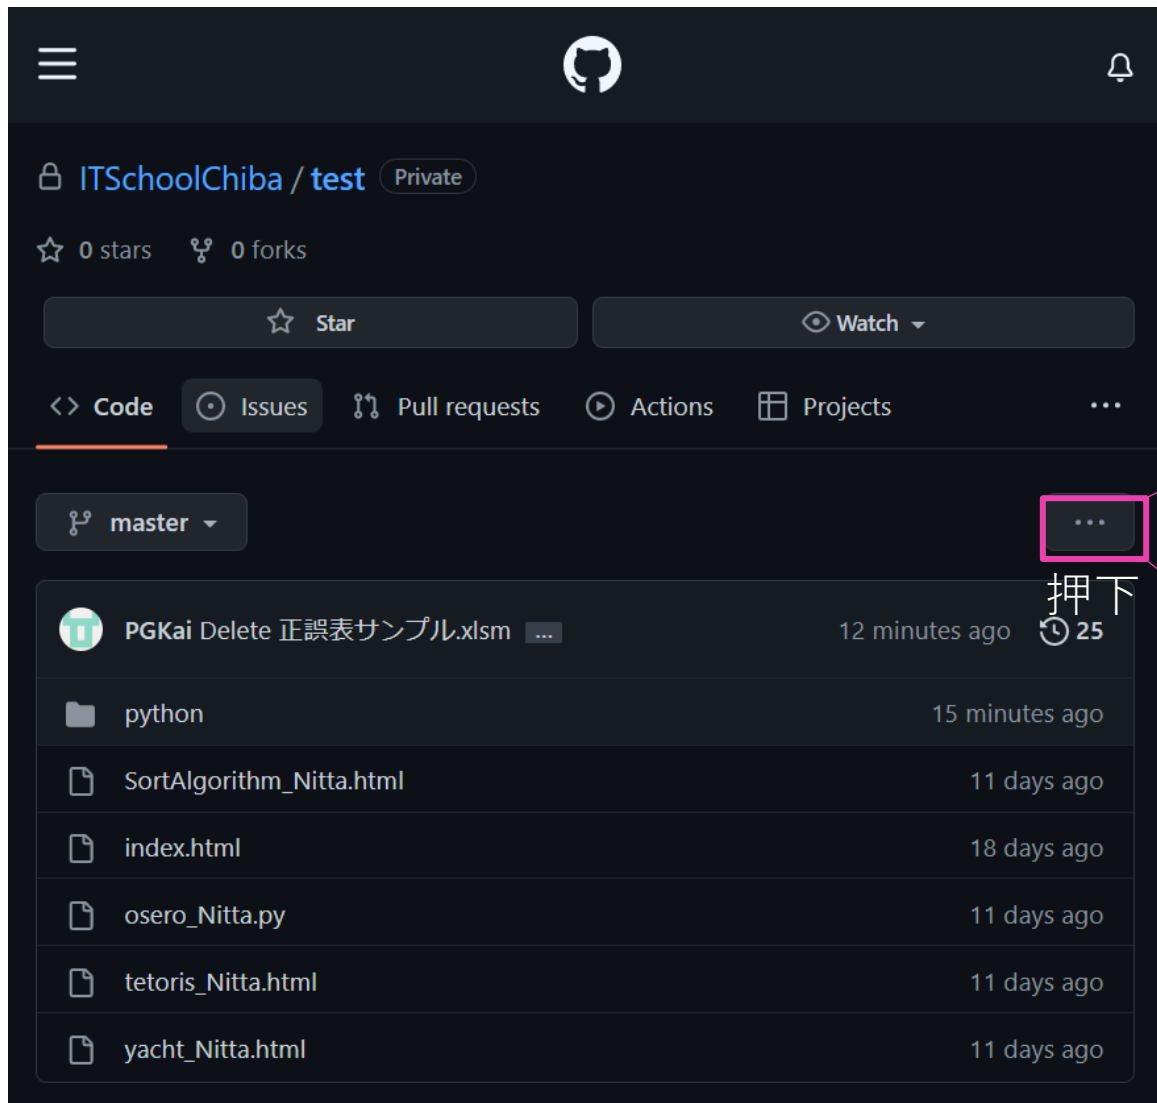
ITSchoolChiba / test Private

0 stars 0 forks

Star

Watch

Code Issues Pull requests Actions Projects ...

master

...

押下

PGKai Delete 正誤表サンプル.xlsm ... 12 minutes ago 25

| | |
|---|---|
| python | 15 minutes ago |
| SortAlgorithm_Nitta.html | 11 days ago |
| index.html | 18 days ago |
| osero_Nitta.py | 11 days ago |
| tetoris_Nitta.html | 11 days ago |
| yacht_Nitta.html | 11 days ago |